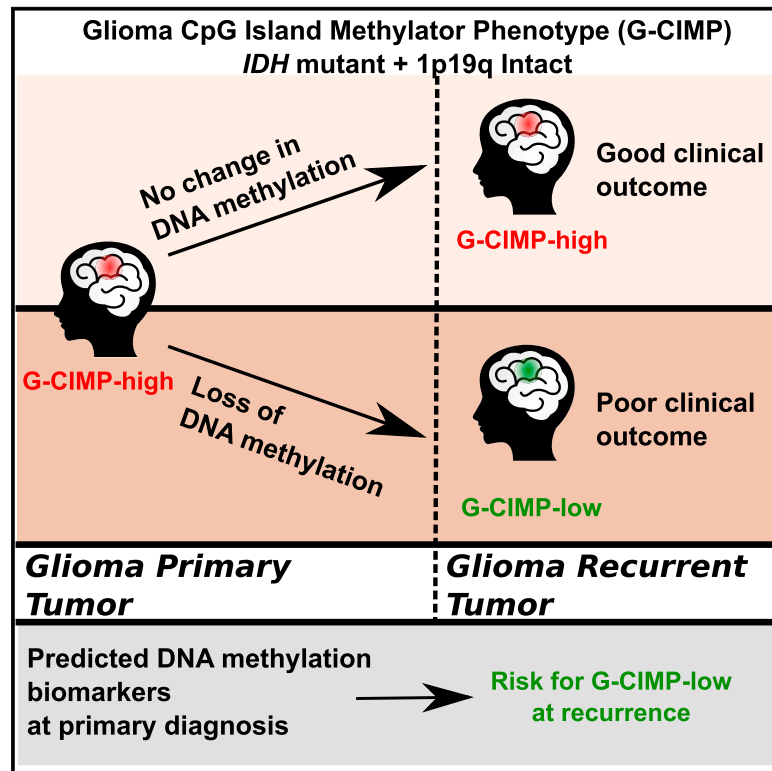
Glioma CpG Island Methylator Phenotype (G-CIMP)
*IDH* mutant + 1p19q Intact

No change in DNA methylation

Good clinical outcome

G-CIMP-high

G-CIMP-high

Loss of DNA methylation

Poor clinical outcome

G-CIMP-low

Glioma Primary Tumor

Glioma Recurrent Tumor

Predicted DNA methylation biomarkers at primary diagnosis

Risk for G-CIMP-low at recurrence